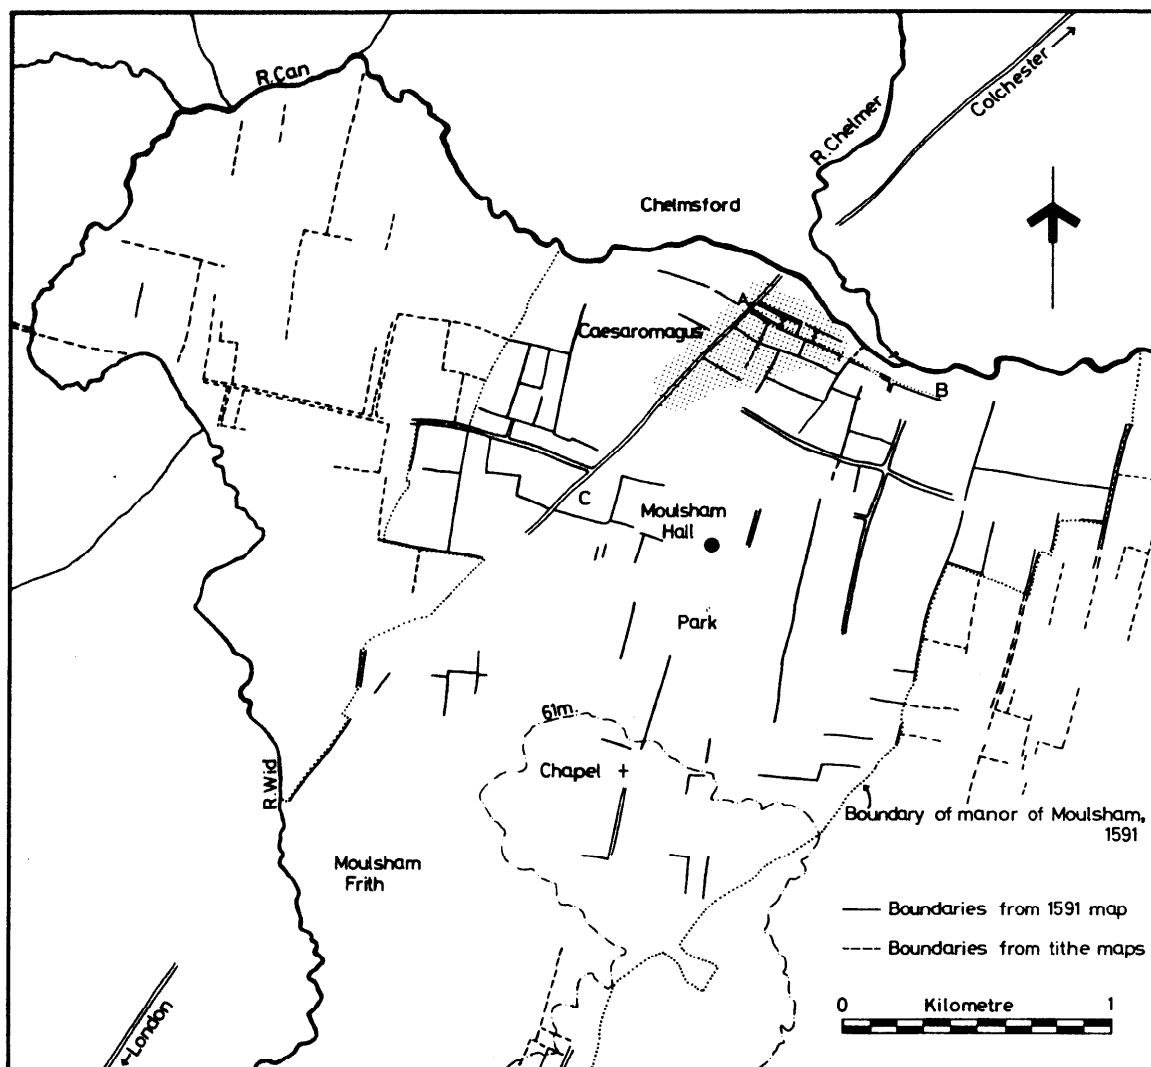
R.Can

R.Chelmer

Colchester →

Chelmsford

A

Caesaromagus

B

C

Moulsham Hall

Park

61m

Chapel +

R.Wid

Boundary of manor of Moulsham, 1591

Moulsham Frith

— Boundaries from 1591 map

---- Boundaries from tithe maps

0 Kilometre 1

←London